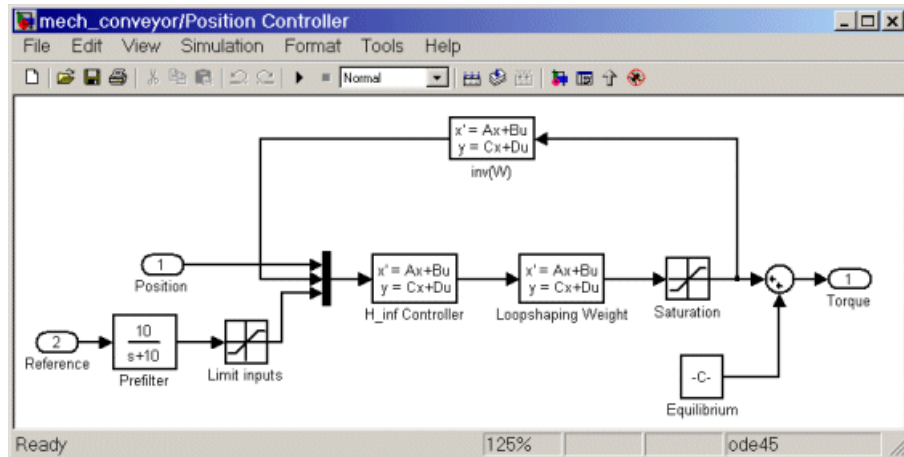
mech_conveyor/Position Controller

File Edit View Simulation Format Tools Help

Normal

x' = Ax+Bu
y = Cx+Du
inv(W)

1
Position

2
Reference

$\frac{10}{s+10}$
Prefilter

Limit inputs

x' = Ax+Bu
y = Cx+Du
H_inf Controller

x' = Ax+Bu
y = Cx+Du
Loopshaping Weight

Saturation

+
+

1
Torque

-C-
Equilibrium

Ready 125% ode45